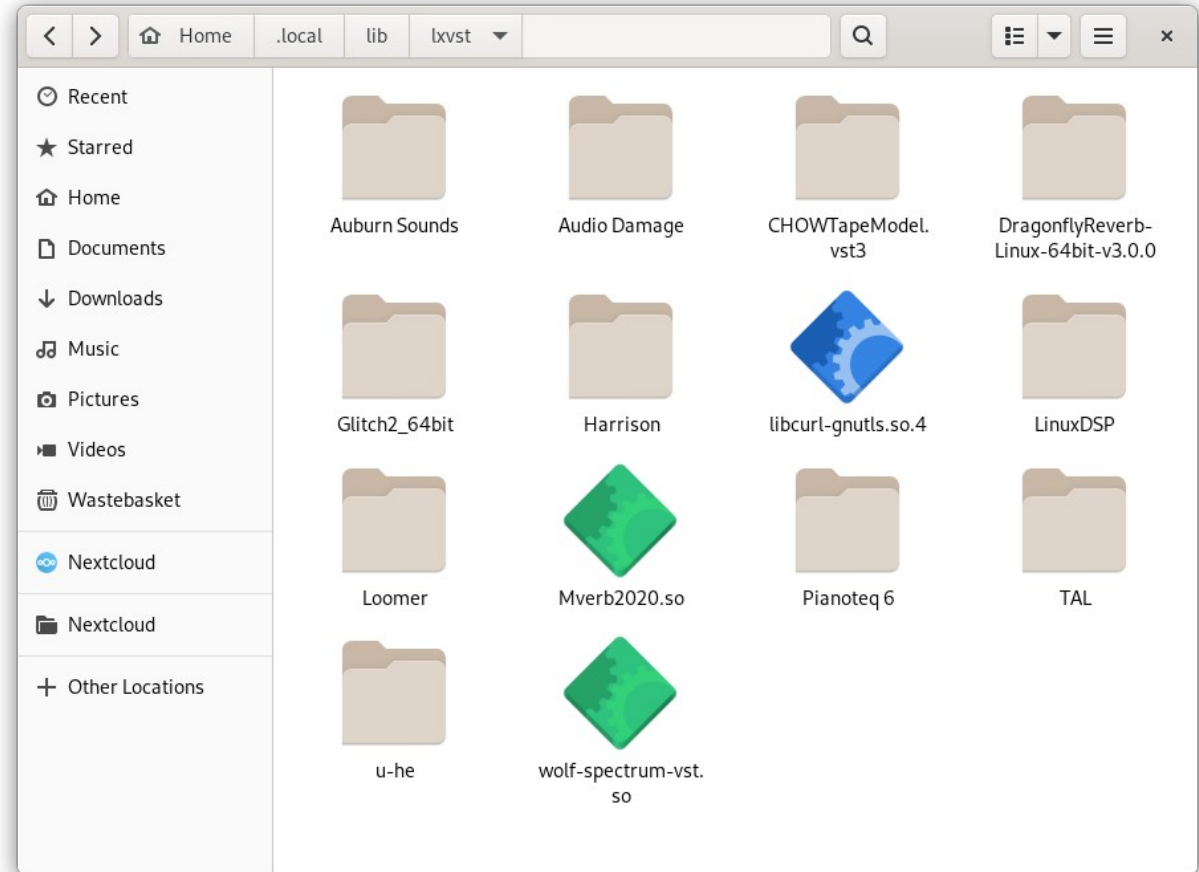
Home .local lib lxvst

Recent
Starred
Home
Documents
Downloads
Music
Pictures
Videos
Wastebasket
Nextcloud
Nextcloud
+ Other Locations

Auburn Sounds
Audio Damage
CHOWTapeModel.vst3
DragonflyReverb-Linux-64bit-v3.0.0
Glitch2_64bit
Harrison
libcurl-gnutls.so.4
LinuxDSP
Loomer
Mverb2020.so
Pianoteq 6
TAL
u-he
wolf-spectrum-vst.so